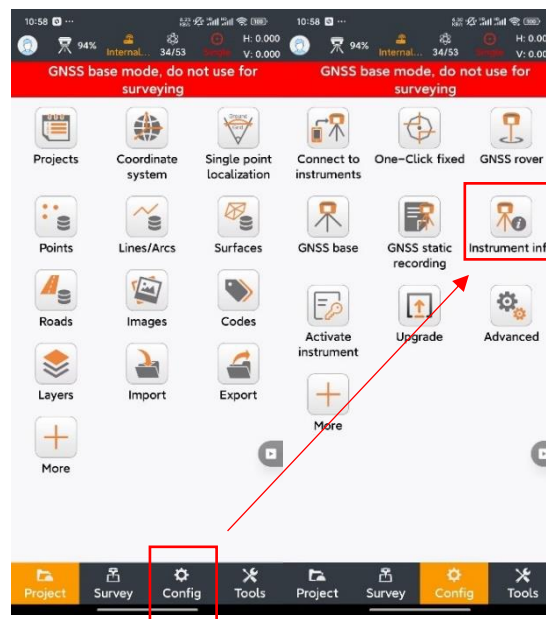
10:58 94% Internal... 34/53 Single H: 0.000 V: 0.000

GNSS base mode, do not use for surveying

Projects
Coordinate system
Single point localization
Points
Lines/Arcs
Surfaces
Roads
Images
Codes
Layers
Import
Export
More

Project
Survey
Config
Tools

10:58 94% Internal... 34/53 Single H: 0.000 V: 0.000

GNSS base mode, do not use for surveying

Connect to instruments
One-Click fixed
GNSS rover
GNSS base
GNSS static recording
Instrument inf
Activate instrument
Upgrade
Advanced
More

Project
Survey
Config
Tools